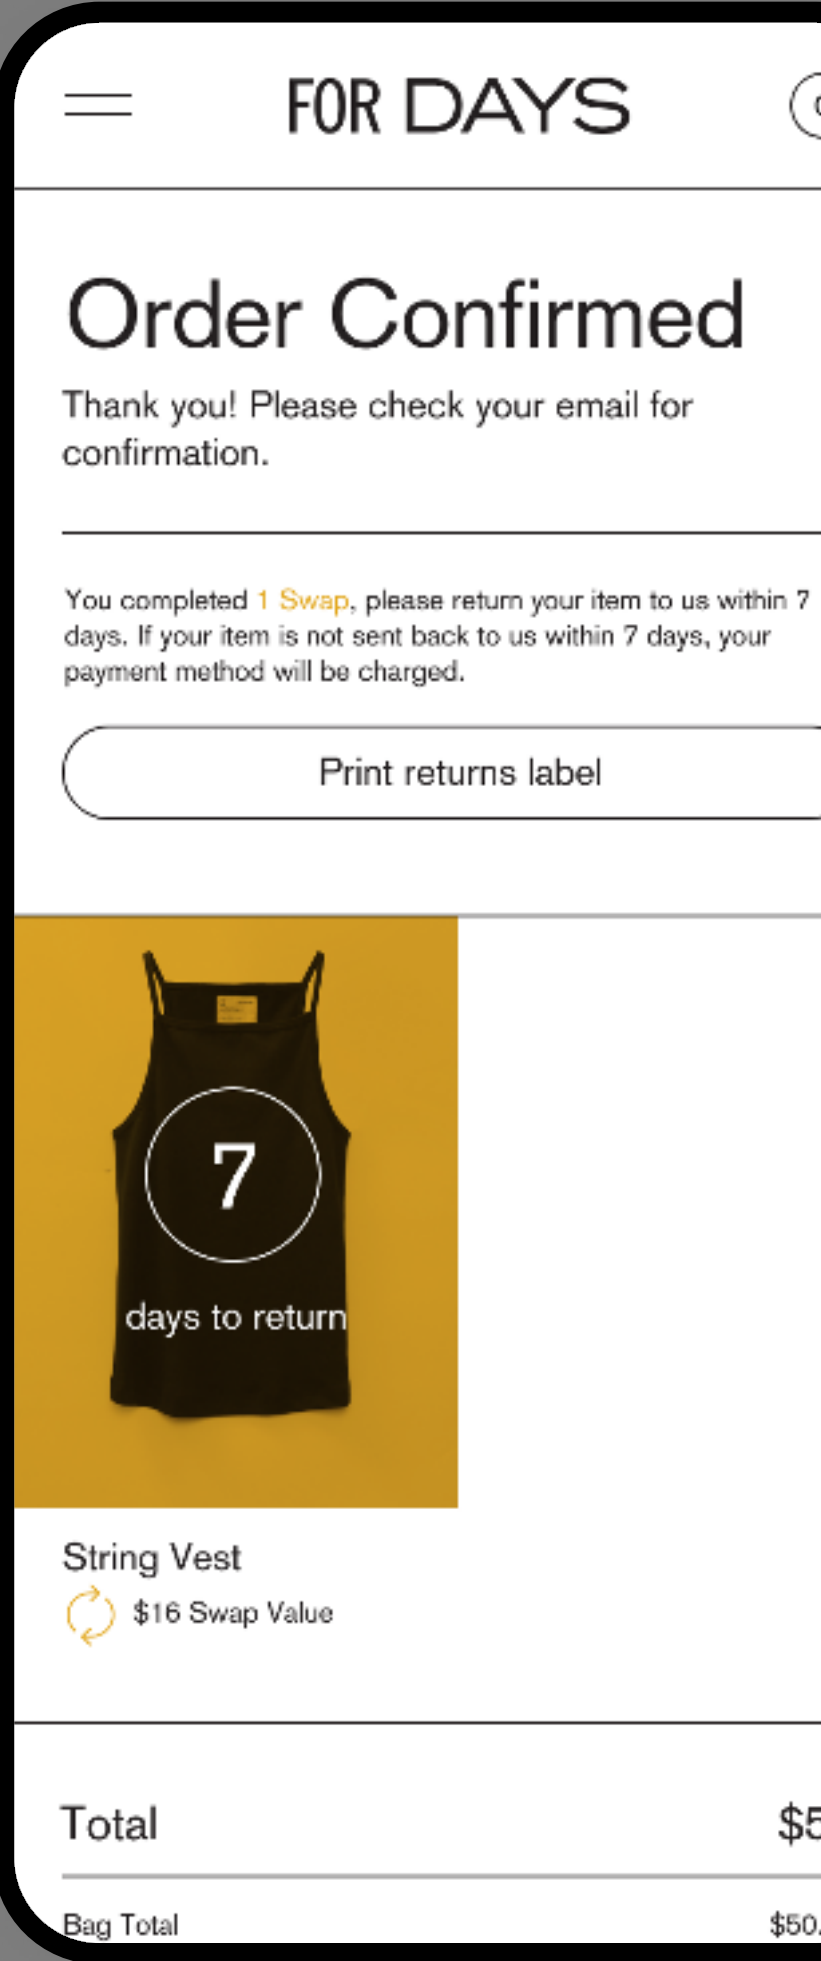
FOR DAYS

Order Confirmed

Thank you! Please check your email for confirmation.

You completed 1 Swap, please return your item to us within 7 days. If your item is not sent back to us within 7 days, your payment method will be charged.

Print returns label

7

days to return

String Vest

$16 Swap Value

Total $5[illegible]

Bag Total $50.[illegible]